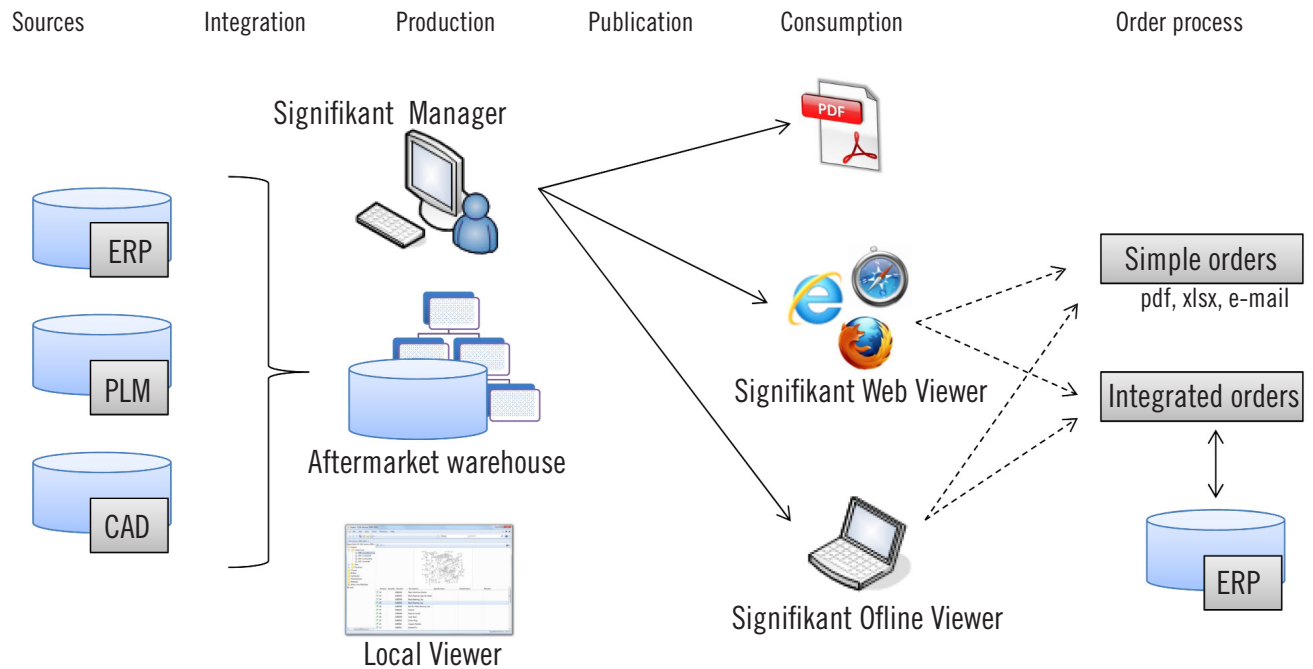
Sources Integration Production Publication Consumption Order process

Signifikant Manager

ERP

PLM

CAD

Aftermarket warehouse

Local Viewer

PDF

Signifikant Web Viewer

Signifikant Ofline Viewer

Simple orders
pdf, xlsx, e-mail

Integrated orders

ERP